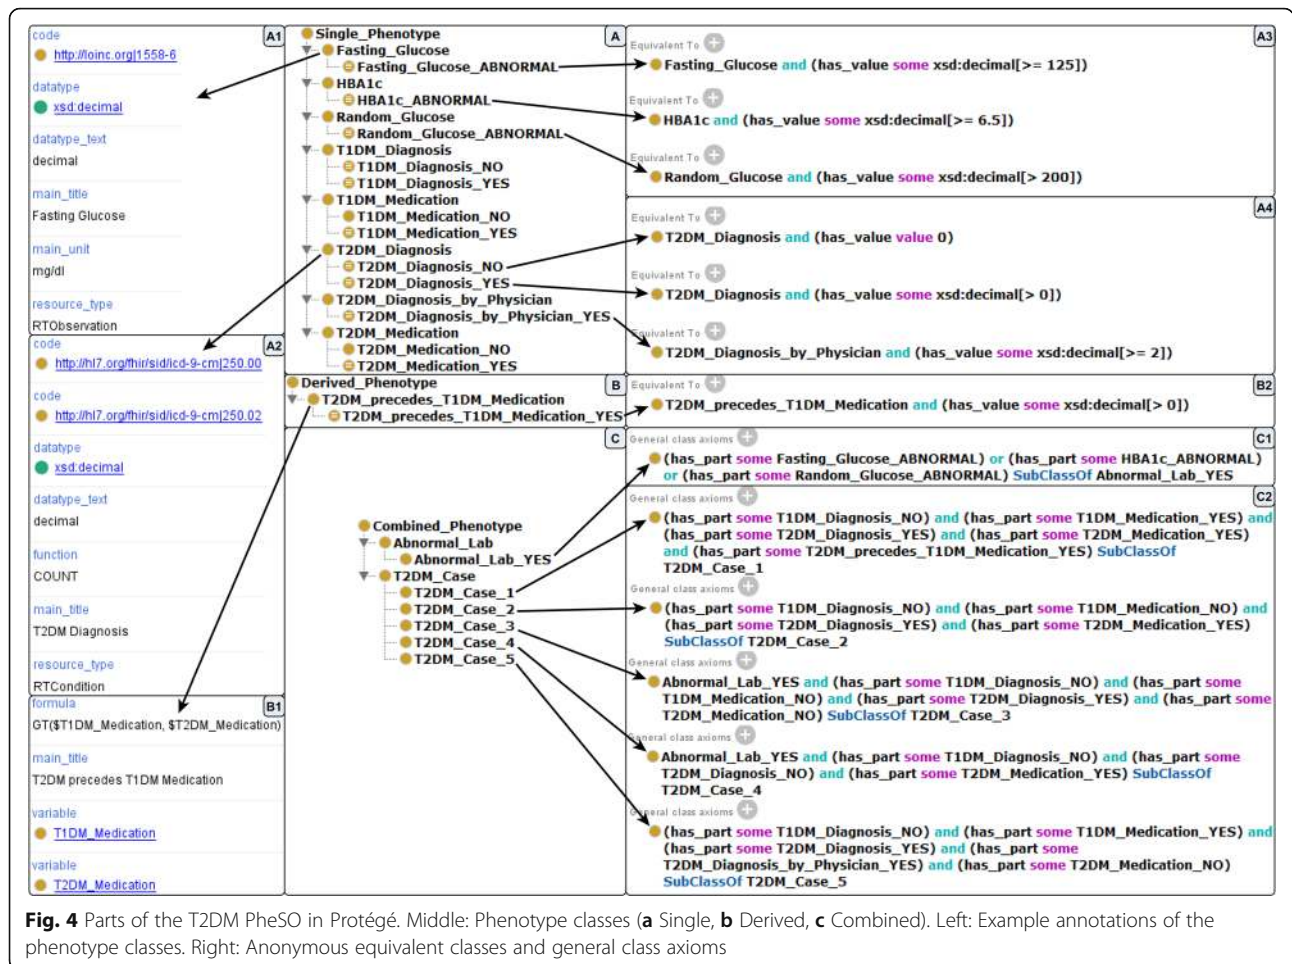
A1
code
http://loinc.org|1558-6
datatype
xsd:decimal
datatype_text
decimal
main_title
Fasting Glucose
main_unit
mg/dl
resource_type
RTObservation

A2
code
http://hl7.org/fhir/sid/icd-9-cm|250.00
code
http://hl7.org/fhir/sid/icd-9-cm|250.02
datatype
xsd:decimal
datatype_text
decimal
function
COUNT
main_title
T2DM Diagnosis
resource_type
RTCondition

B1
formula
GT($T1DM_Medication, $T2DM_Medication)
main_title
T2DM precedes T1DM Medication
variable
T1DM_Medication
variable
T2DM_Medication

A
Single_Phenotype
Fasting_Glucose
Fasting_Glucose_ABNORMAL
HBA1c
HBA1c_ABNORMAL
Random_Glucose
Random_Glucose_ABNORMAL
T1DM_Diagnosis
T1DM_Diagnosis_NO
T1DM_Diagnosis_YES
T1DM_Medication
T1DM_Medication_NO
T1DM_Medication_YES
T2DM_Diagnosis
T2DM_Diagnosis_NO
T2DM_Diagnosis_YES
T2DM_Diagnosis_by_Physician
T2DM_Diagnosis_by_Physician_YES
T2DM_Medication
T2DM_Medication_NO
T2DM_Medication_YES

B
Derived_Phenotype
T2DM_precedes_T1DM_Medication
T2DM_precedes_T1DM_Medication_YES

C
Combined_Phenotype
Abnormal_Lab
Abnormal_Lab_YES
T2DM_Case
T2DM_Case_1
T2DM_Case_2
T2DM_Case_3
T2DM_Case_4
T2DM_Case_5

A3
Equivalent To
Fasting_Glucose and (has_value some xsd:decimal[>= 125])
Equivalent To
HBA1c and (has_value some xsd:decimal[>= 6.5])
Equivalent To
Random_Glucose and (has_value some xsd:decimal[> 200])

A4
Equivalent To
T2DM_Diagnosis and (has_value value 0)
Equivalent To
T2DM_Diagnosis and (has_value some xsd:decimal[> 0])
Equivalent To
T2DM_Diagnosis_by_Physician and (has_value some xsd:decimal[>= 2])

B2
Equivalent To
T2DM_precedes_T1DM_Medication and (has_value some xsd:decimal[> 0])

C1
General class axioms
(has_part some Fasting_Glucose_ABNORMAL) or (has_part some HBA1c_ABNORMAL) or (has_part some Random_Glucose_ABNORMAL) SubClassOf Abnormal_Lab_YES

C2
General class axioms
(has_part some T1DM_Diagnosis_NO) and (has_part some T1DM_Medication_YES) and (has_part some T2DM_Diagnosis_YES) and (has_part some T2DM_Medication_YES) and (has_part some T2DM_precedes_T1DM_Medication_YES) SubClassOf T2DM_Case_1
General class axioms
(has_part some T1DM_Diagnosis_NO) and (has_part some T1DM_Medication_NO) and (has_part some T2DM_Diagnosis_YES) and (has_part some T2DM_Medication_YES) SubClassOf T2DM_Case_2
General class axioms
Abnormal_Lab_YES and (has_part some T1DM_Diagnosis_NO) and (has_part some T1DM_Medication_NO) and (has_part some T2DM_Diagnosis_YES) and (has_part some T2DM_Medication_NO) SubClassOf T2DM_Case_3
General class axioms
Abnormal_Lab_YES and (has_part some T1DM_Diagnosis_NO) and (has_part some T2DM_Diagnosis_NO) and (has_part some T2DM_Medication_YES) SubClassOf T2DM_Case_4
General class axioms
(has_part some T1DM_Diagnosis_NO) and (has_part some T1DM_Medication_YES) and (has_part some T2DM_Diagnosis_YES) and (has_part some T2DM_Diagnosis_by_Physician_YES) and (has_part some T2DM_Medication_NO) SubClassOf T2DM_Case_5

**Fig. 4** Parts of the T2DM PheSO in Protégé. Middle: Phenotype classes (**a** Single, **b** Derived, **c** Combined). Left: Example annotations of the phenotype classes. Right: Anonymous equivalent classes and general class axioms